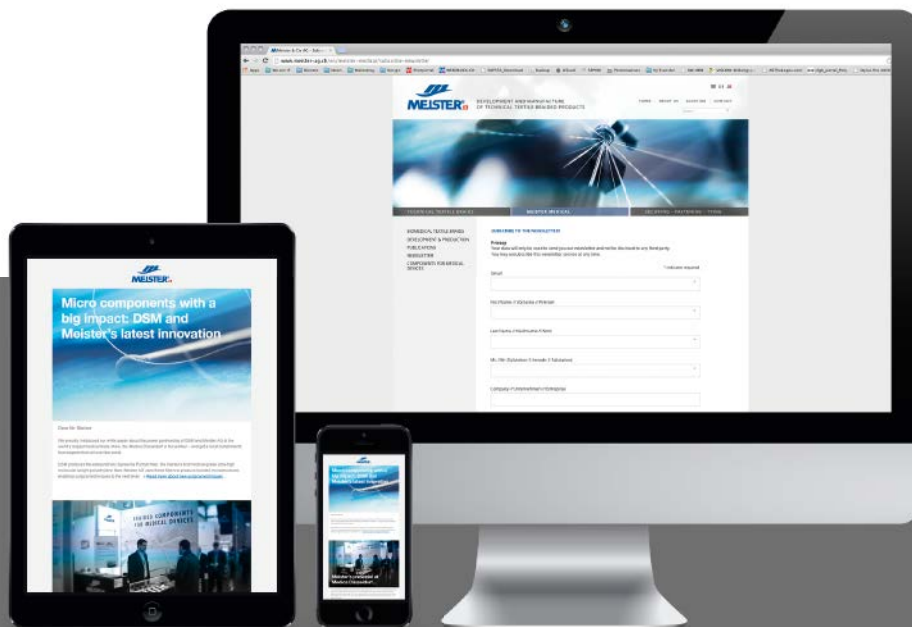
MEISTER

DEVELOPMENT AND MANUFACTURE OF TECHNICAL TEXTILE BRAIDED PRODUCTS

HOME ABOUT US SEARCH CONTACT

TECHNICAL TEXTILE BRAIDS MEISTER MEDICAL

BIOMEDICAL TEXTILE BRAIDS
DEVELOPMENT & PRODUCTION
PUBLICATIONS
NEWSLETTER
COMPONENTS FOR MEDICAL DEVICES

SUBSCRIBE TO THE NEWSLETTER

Privacy

* indicates required

Email

First Name

Last Name

Company

MEISTER

Micro components with a big impact: DSM and Meister's latest innovation

Dear Mr. Meister

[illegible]

COMPONENTS FOR MEDICAL DEVICES

Meister's innovation at Medica Düsseldorf